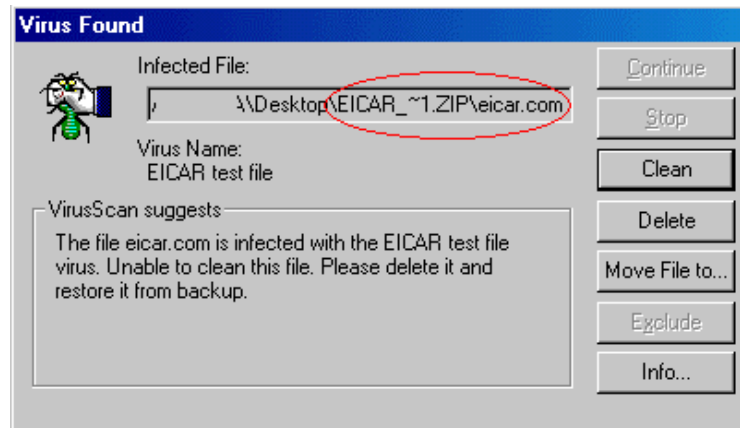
Virus Found

Infected File:

/ \\Desktop\EICAR_~1.ZIP\eicar.com

Virus Name:
EICAR test file

VirusScan suggests

The file eicar.com is infected with the EICAR test file virus. Unable to clean this file. Please delete it and restore it from backup.

Continue

Stop

Clean

Delete

Move File to...

Exclude

Info...